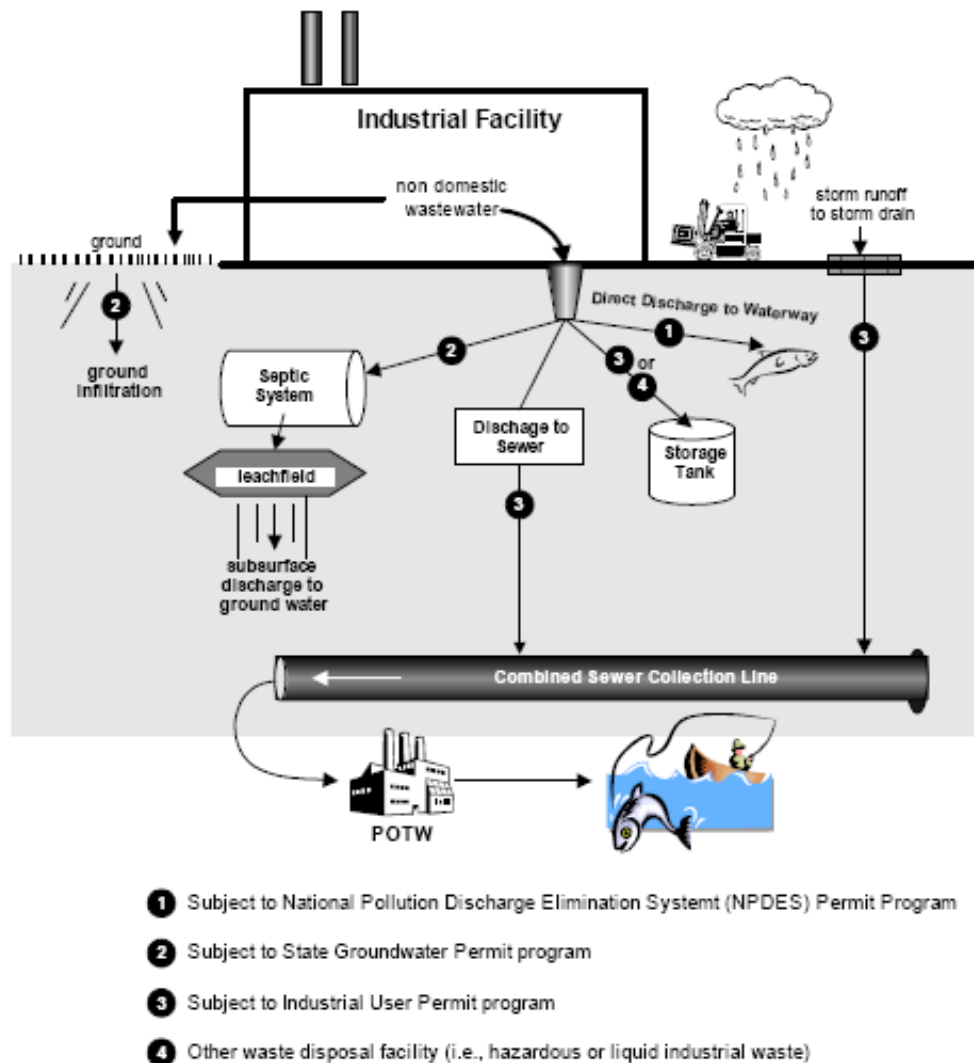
Industrial Facility

non domestic wastewater

storm runoff to storm drain

ground

2

ground infiltration

Direct Discharge to Waterway

1

2

3 or 4

3

Septic System

leachfield

subsurface discharge to ground water

Dischage to Sewer

3

Storage Tank

Combined Sewer Collection Line

POTW

1 Subject to National Pollution Discharge Elimination Systemt (NPDES) Permit Program

2 Subject to State Groundwater Permit program

3 Subject to Industrial User Permit program

4 Other waste disposal facility (i.e., hazardous or liquid industrial waste)